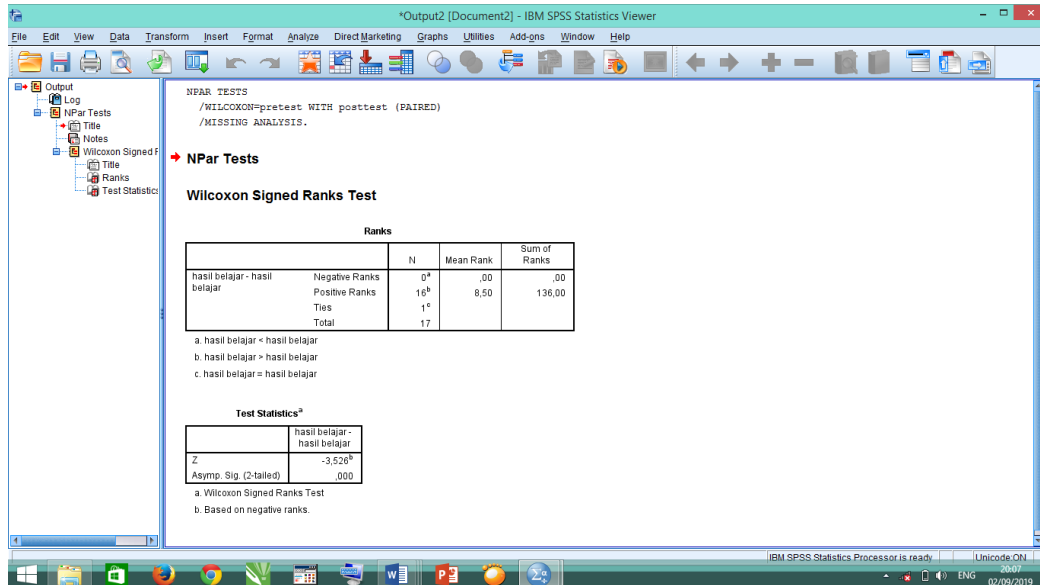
*Output2 [Document2] - IBM SPSS Statistics Viewer

File Edit View Data Transform Insert Format Analyze Direct Marketing Graphs Utilities Add-ons Window Help

Output
Log
NPar Tests
Title
Notes
Wilcoxon Signed F
Title
Ranks
Test Statistics

NPAR TESTS
/WILCOXON=pretest WITH posttest (PAIRED)
/MISSING ANALYSIS.

NPar Tests

Wilcoxon Signed Ranks Test

Ranks

| | | N | Mean Rank | Sum of Ranks |
|---|---|---|---|---|
| hasil belajar - hasil belajar | Negative Ranks | $0^a$ | ,00 | ,00 |
| | Positive Ranks | $16^b$ | 8,50 | 136,00 |
| | Ties | $1^c$ | | |
| | Total | 17 | | |

a. hasil belajar < hasil belajar
b. hasil belajar > hasil belajar
c. hasil belajar = hasil belajar

Test Statistics$^a$

| | hasil belajar - hasil belajar |
|---|---|
| Z | $-3,526^b$ |
| Asymp. Sig. (2-tailed) | ,000 |

a. Wilcoxon Signed Ranks Test
b. Based on negative ranks.

IBM SPSS Statistics Processor is ready Unicode:ON

ENG 20:07 02/09/2019